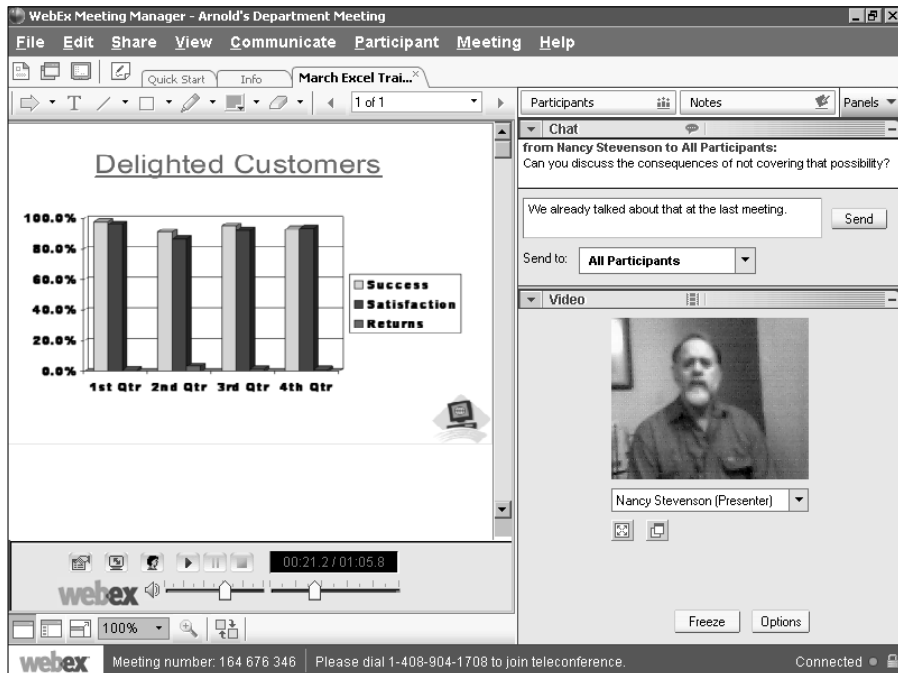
WebEx Meeting Manager - Arnold's Department Meeting

File Edit Share View Communicate Participant Meeting Help

Quick Start Info March Excel Trai...

1 of 1

Participants Notes Panels

Chat

from Nancy Stevenson to All Participants:
Can you discuss the consequences of not covering that possibility?

We already talked about that at the last meeting.

Send

Send to: All Participants

Video

Nancy Stevenson (Presenter)

Freeze Options

Delighted Customers

| | 1st Qtr | 2nd Qtr | 3rd Qtr | 4th Qtr |
|---|---|---|---|---|

100.0%
80.0%
60.0%
40.0%
20.0%
0.0%

Success
Satisfaction
Returns

00:21.2 / 01:05.8

webex

100%

webex Meeting number: 164 676 346 Please dial 1-408-904-1708 to join teleconference. Connected